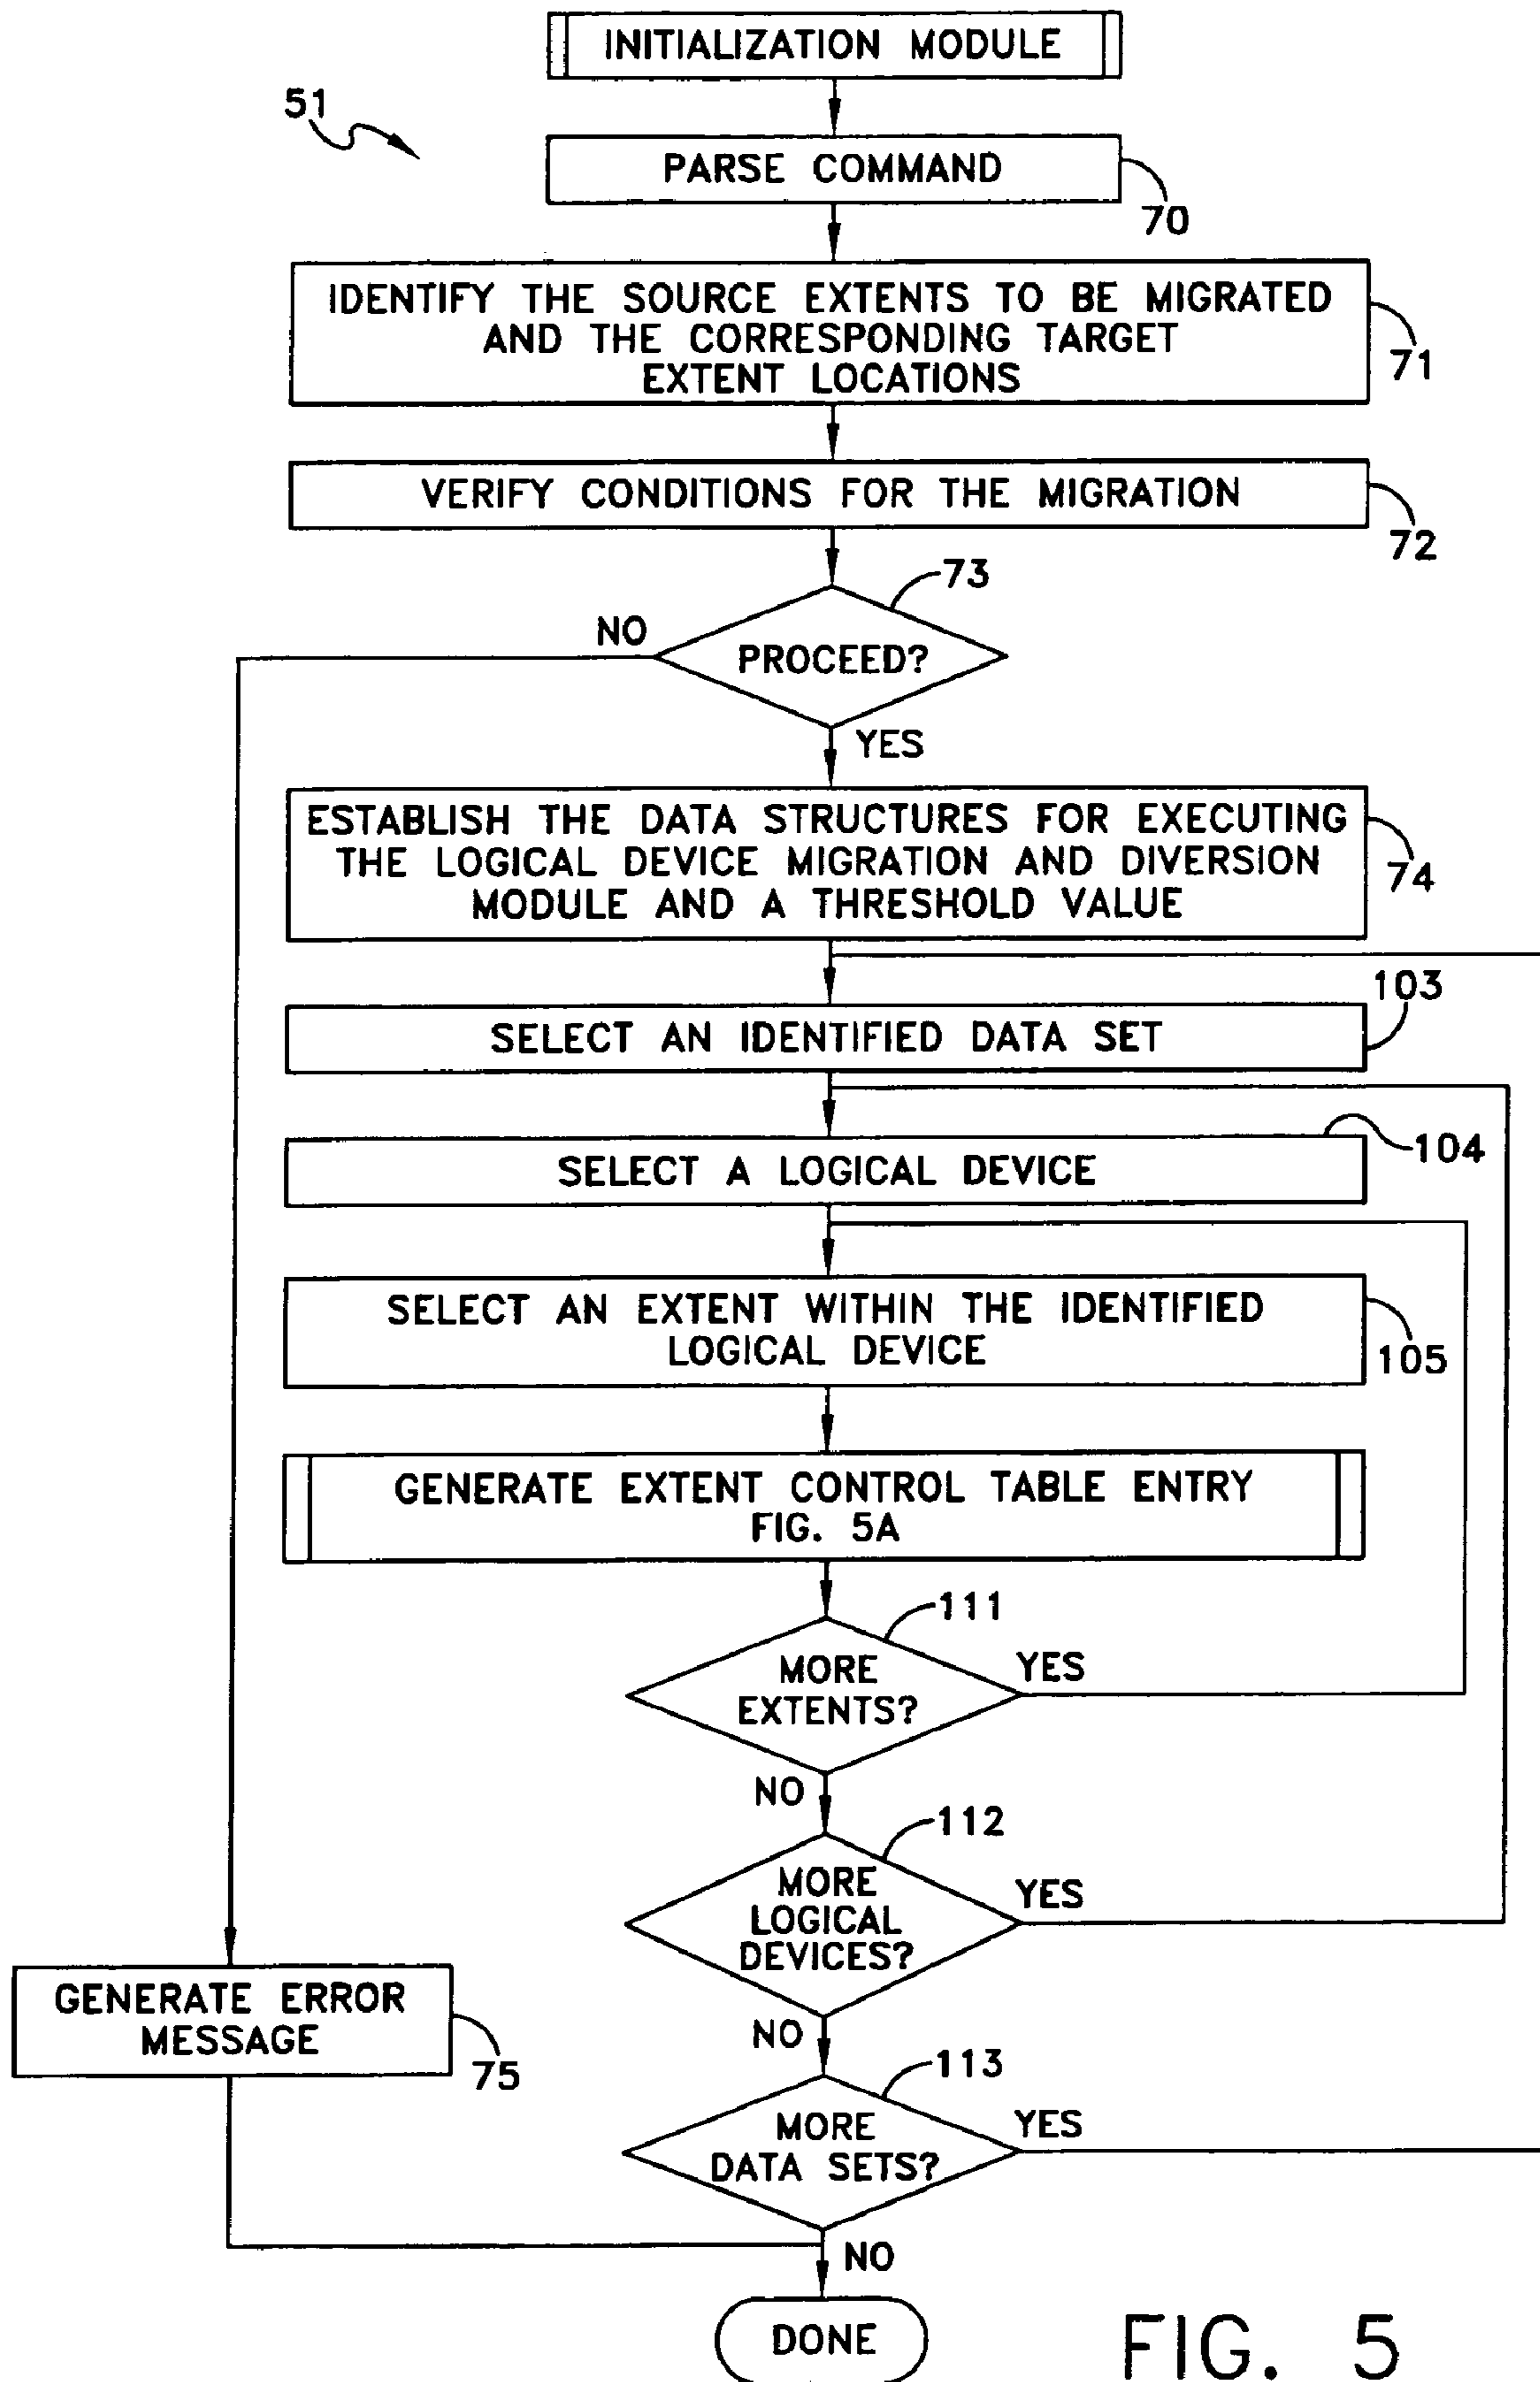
INITIALIZATION MODULE

51

PARSE COMMAND

70

IDENTIFY THE SOURCE EXTENTS TO BE MIGRATED AND THE CORRESPONDING TARGET EXTENT LOCATIONS

71

VERIFY CONDITIONS FOR THE MIGRATION

72

73

NO

PROCEED?

YES

ESTABLISH THE DATA STRUCTURES FOR EXECUTING THE LOGICAL DEVICE MIGRATION AND DIVERSION MODULE AND A THRESHOLD VALUE

74

103

SELECT AN IDENTIFIED DATA SET

104

SELECT A LOGICAL DEVICE

SELECT AN EXTENT WITHIN THE IDENTIFIED LOGICAL DEVICE

105

GENERATE EXTENT CONTROL TABLE ENTRY FIG. 5A

111

MORE EXTENTS?

YES

NO

112

MORE LOGICAL DEVICES?

YES

GENERATE ERROR MESSAGE

75

NO

113

MORE DATA SETS?

YES

NO

DONE

FIG. 5